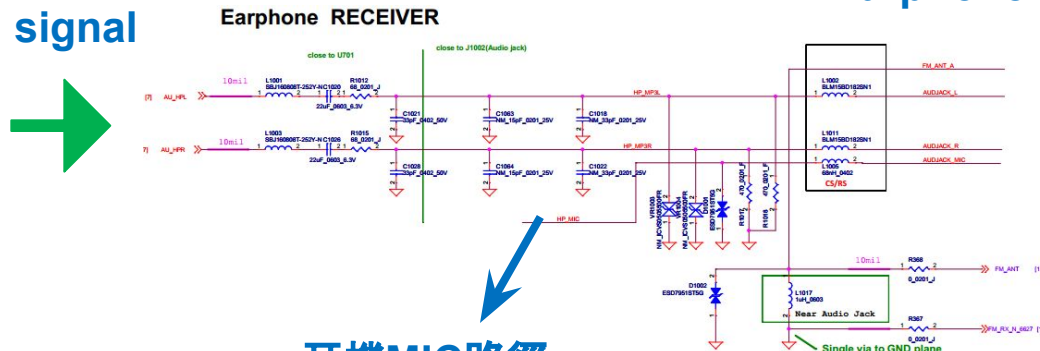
signal

Earphone RECEIVER

close to U701

close to J1002(Audio jack)

10mil
L1001
SBJ160808T-252Y-N
C1020
22uF_0603_6.3V
R1012
68_0201_J
[7] AU_HPL

10mil
L1003
SBJ160808T-252Y-N
C1026
22uF_0603_6.3V
R1015
68_0201_J
[7] AU_HPR

C1021
33pF_0402_50V
C1063
NM_15pF_0201_25V
C1018
NM_33pF_0201_25V
HP_MP3L

C1028
33pF_0402_50V
C1064
NM_15pF_0201_25V
C1022
NM_33pF_0201_25V
HP_MP3R

HP_MIC

VR1003
VR1004
D1001
R1017
R1018

L1002
BLM15BD182SN1
L1011
BLM15BD182SN1
L1005
68nH_0402
C5/R5

FM_ANT_A
AUDJACK_L
AUDJACK_R
AUDJACK_MIC

D1002
ESD7951ST5G

L1017
1uH_0603

Near Audio Jack

10mil
R368
0_0201_J
FM_ANT

R367
0_0201_J
FM_RX_N_6627

Single via to GND plane

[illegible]MIC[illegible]